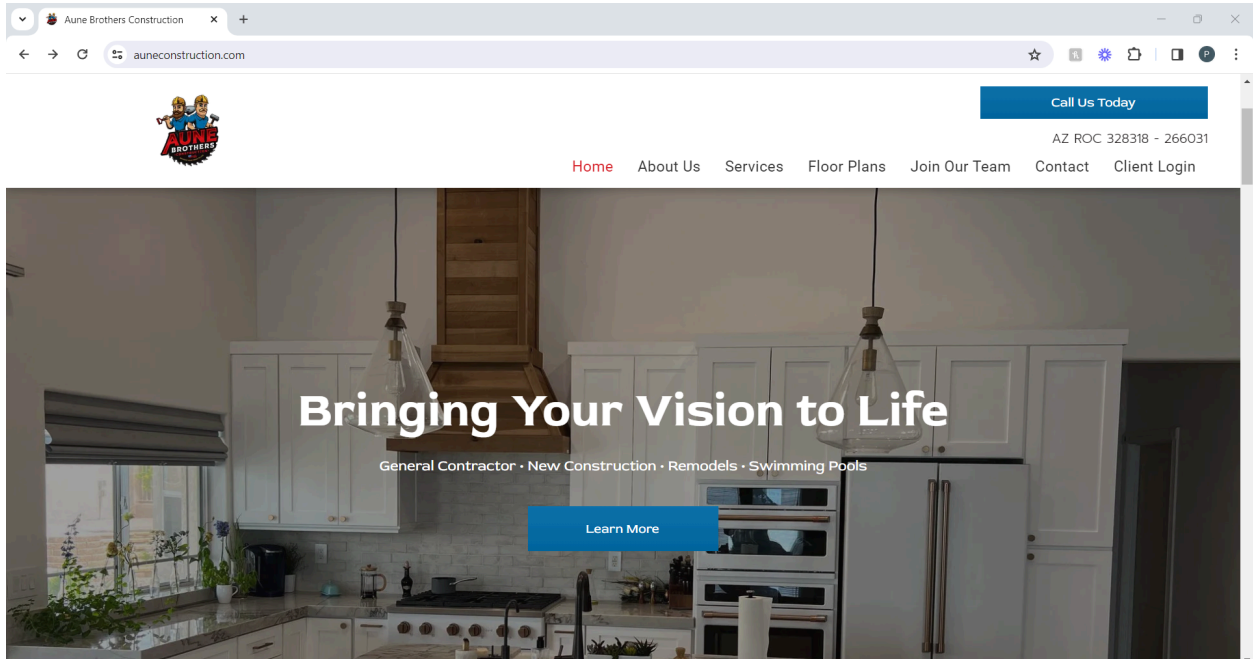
Aune Brothers Construction

auneconstruction.com

AUNE BROTHERS

Call Us Today

AZ ROC 328318 - 266031

Home About Us Services Floor Plans Join Our Team Contact Client Login

Bringing Your Vision to Life

General Contractor • New Construction • Remodels • Swimming Pools

Learn More